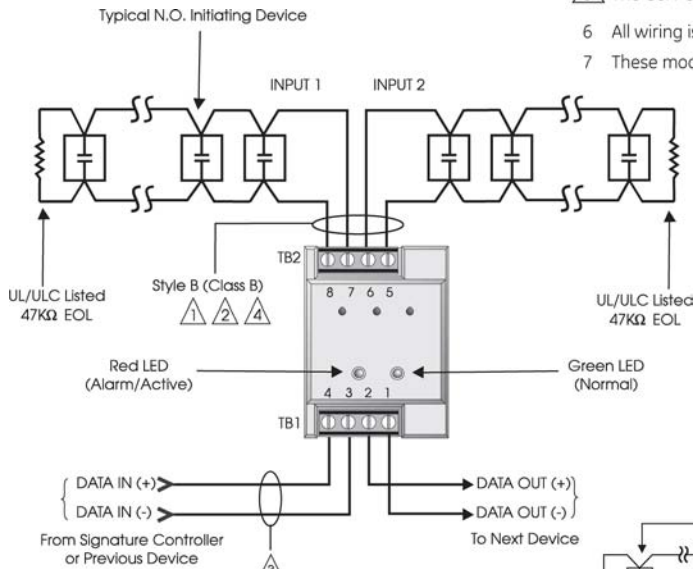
Typical N.O. Initiating Device

6 All wiring is

7 These mod

INPUT 1

INPUT 2

TB2

8 7 6 5

UL/ULC Listed 47KΩ EOL

Style B (Class B) 1 2 4

UL/ULC Listed 47KΩ EOL

Red LED (Alarm/Active)

Green LED (Normal)

4 3 2 1

TB1

DATA IN (+)

DATA IN (-)

From Signature Controller or Previous Device

3

DATA OUT (+)

DATA OUT (-)

To Next Device